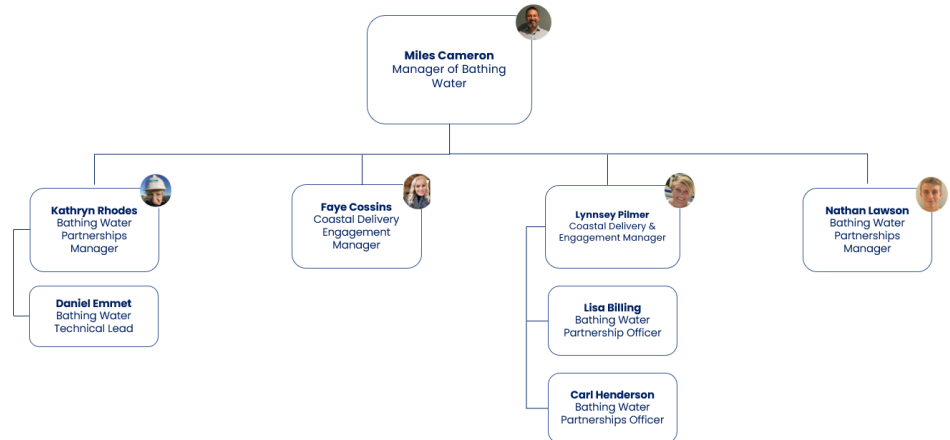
Miles Cameron
Manager of Bathing Water

Kathryn Rhodes
Bathing Water Partnerships Manager

Daniel Emmet
Bathing Water Technical Lead

Faye Cossins
Coastal Delivery Engagement Manager

Lynnsey Pilmer
Coastal Delivery & Engagement Manager

Lisa Billing
Bathing Water Partnership Officer

Carl Henderson
Bathing Water Partnerships Officer

Nathan Lawson
Bathing Water Partnerships Manager